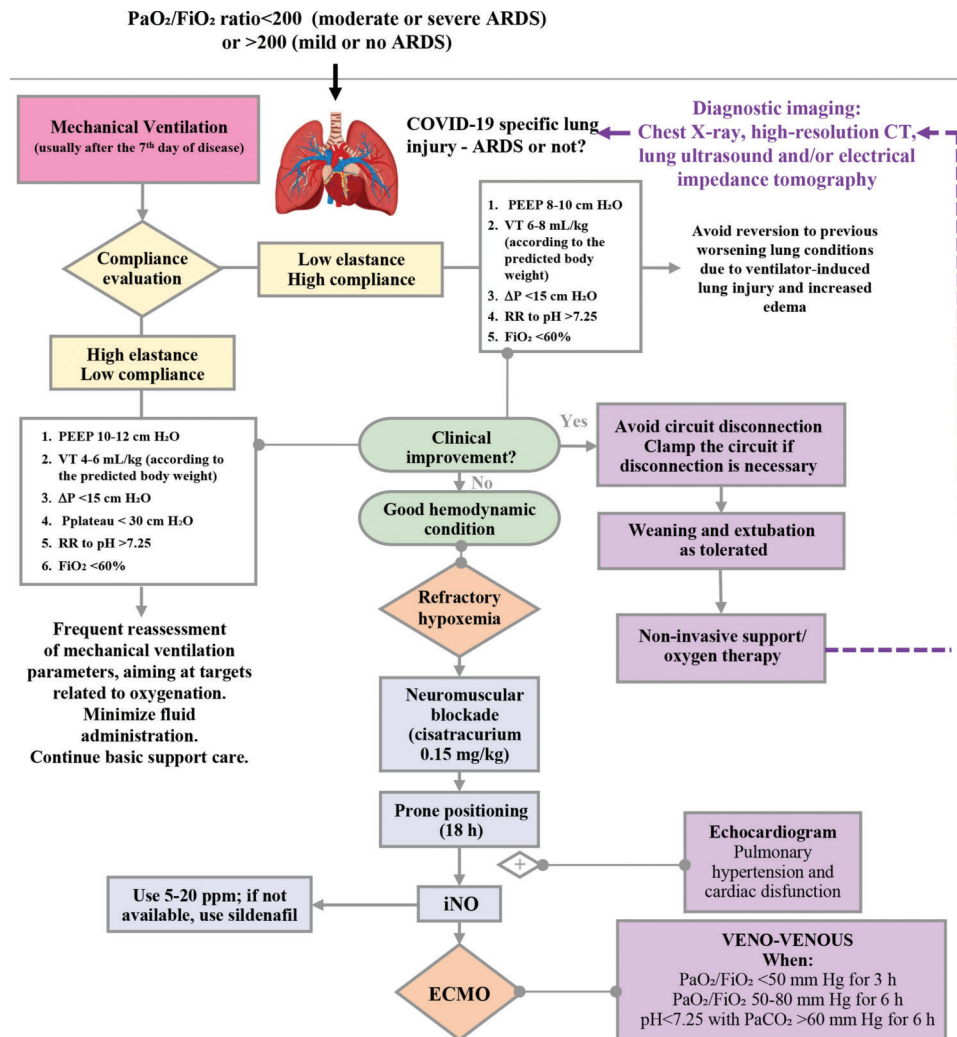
$PaO_2/FiO_2$ ratio<200 (moderate or severe ARDS) or >200 (mild or no ARDS)

Mechanical Ventilation (usually after the 7th day of disease)

COVID-19 specific lung injury - ARDS or not?

Diagnostic imaging: Chest X-ray, high-resolution CT, lung ultrasound and/or electrical impedance tomography

Compliance evaluation

Low elastance High compliance

1. PEEP 8-10 cm $H_2O$
2. VT 6-8 mL/kg (according to the predicted body weight)
3. $\Delta P$ <15 cm $H_2O$
4. RR to pH >7.25
5. $FiO_2$ <60%

Avoid reversion to previous worsening lung conditions due to ventilator-induced lung injury and increased edema

High elastance Low compliance

1. PEEP 10-12 cm $H_2O$
2. VT 4-6 mL/kg (according to the predicted body weight)
3. $\Delta P$ <15 cm $H_2O$
4. Pplateau < 30 cm $H_2O$
5. RR to pH >7.25
6. $FiO_2$ <60%

Clinical improvement?

Yes

Avoid circuit disconnection Clamp the circuit if disconnection is necessary

No

Good hemodynamic condition

Weaning and extubation as tolerated

Refractory hypoxemia

Non-invasive support/ oxygen therapy

Frequent reassessment of mechanical ventilation parameters, aiming at targets related to oxygenation. Minimize fluid administration. Continue basic support care.

Neuromuscular blockade (cisatracurium 0.15 mg/kg)

Prone positioning (18 h)

+

Echocardiogram Pulmonary hypertension and cardiac disfunction

Use 5-20 ppm; if not available, use sildenafil

iNO

ECMO

VENO-VENOUS When:
$PaO_2/FiO_2$ <50 mm Hg for 3 h
$PaO_2/FiO_2$ 50-80 mm Hg for 6 h
pH<7.25 with $PaCO_2$ >60 mm Hg for 6 h